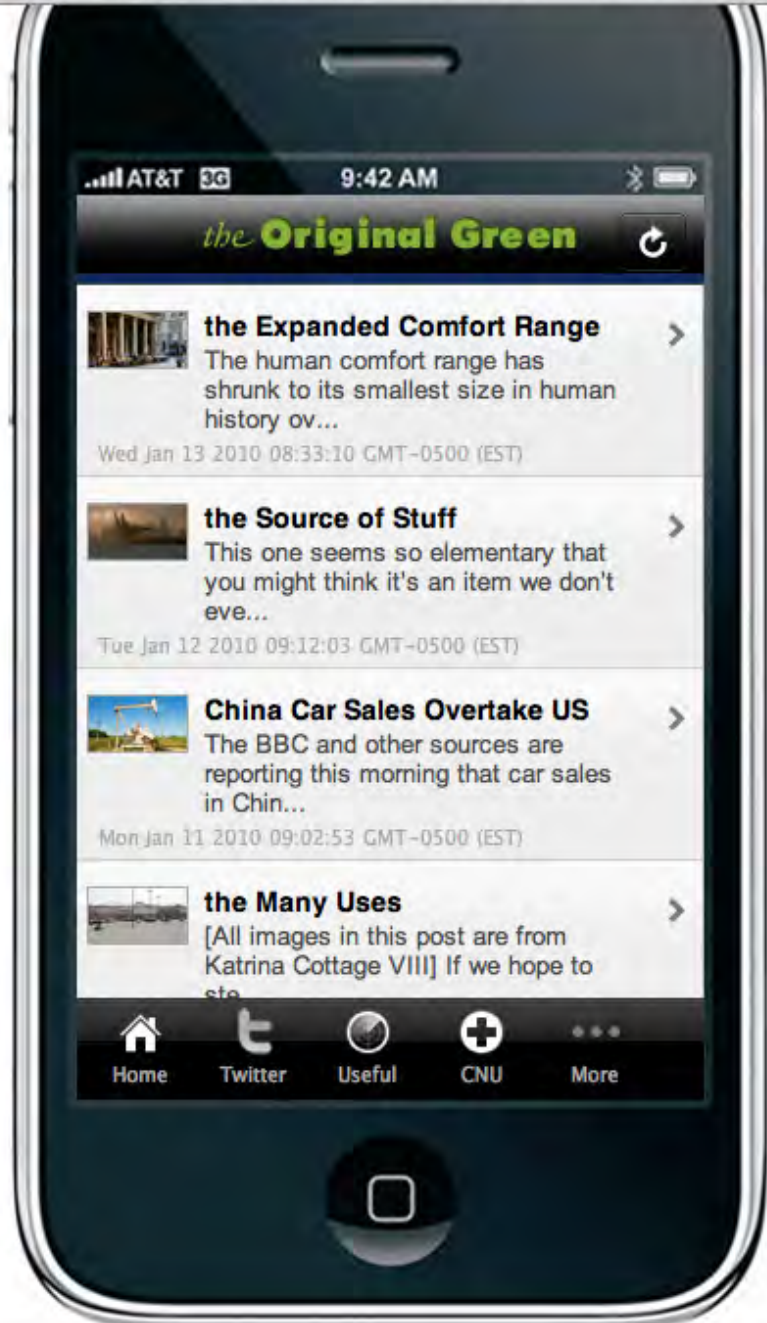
AT&T 3G 9:42 AM

the Original Green

the Expanded Comfort Range
The human comfort range has shrunk to its smallest size in human history ov...
Wed Jan 13 2010 08:33:10 GMT-0500 (EST)

the Source of Stuff
This one seems so elementary that you might think it's an item we don't eve...
Tue Jan 12 2010 09:12:03 GMT-0500 (EST)

China Car Sales Overtake US
The BBC and other sources are reporting this morning that car sales in Chin...
Mon Jan 11 2010 09:02:53 GMT-0500 (EST)

the Many Uses
[All images in this post are from Katrina Cottage VIII] If we hope to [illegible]

Home Twitter Useful CNU More